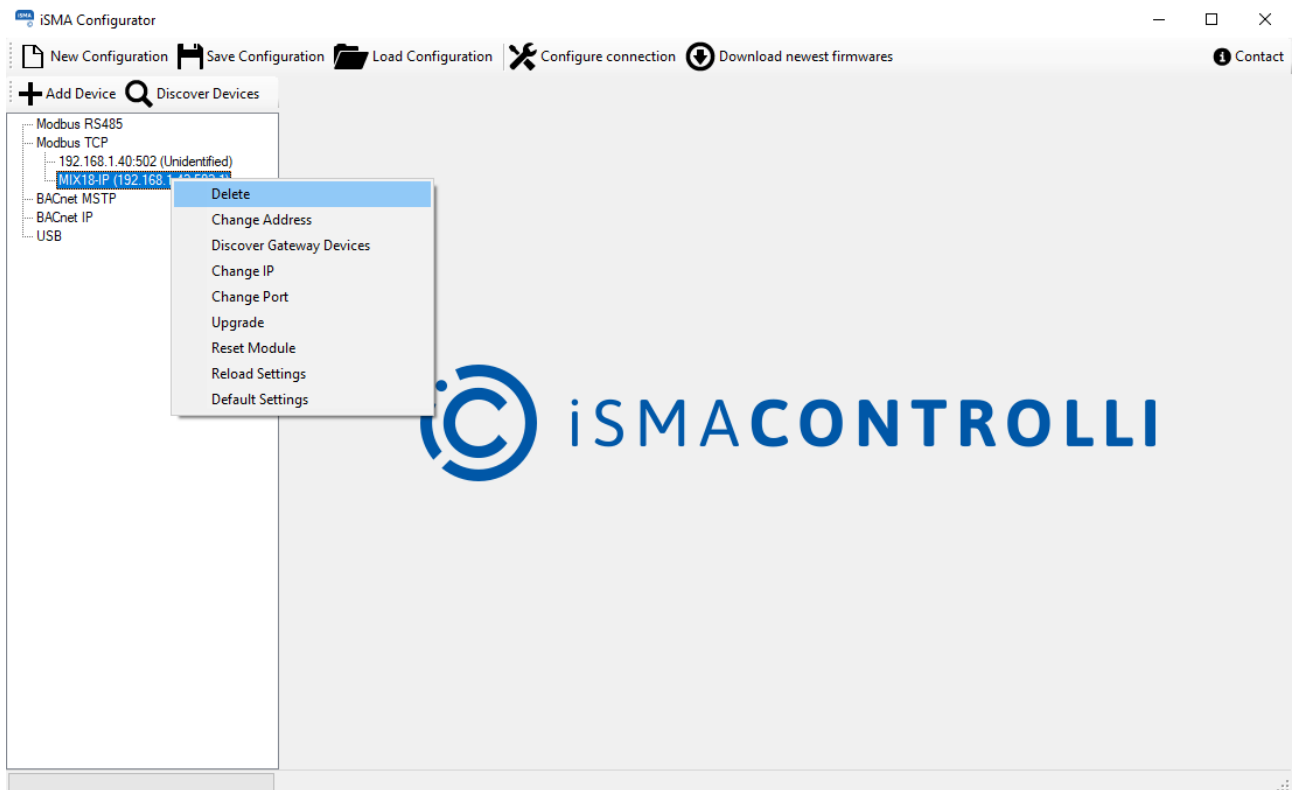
iSMA Configurator

New Configuration Save Configuration Load Configuration Configure connection Download newest firmwares Contact

Add Device Discover Devices

Modbus RS485
Modbus TCP
192.168.1.40:502 (Unidentified)
MIX18-IP (192.168.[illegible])
BACnet MSTP
BACnet IP
USB

Delete
Change Address
Discover Gateway Devices
Change IP
Change Port
Upgrade
Reset Module
Reload Settings
Default Settings

iSMACONTROLLI